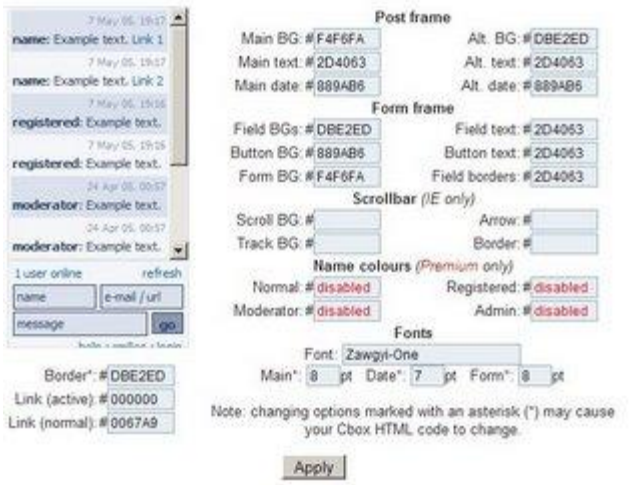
7 May 05, 19:17
name: Example text. Link 1
7 May 05, 19:17
name: Example text. Link 2
7 May 05, 19:16
registered: Example text.
7 May 05, 19:16
registered: Example text.
24 Apr 05, 00:57
moderator: Example text.
24 Apr 05, 00:57
moderator: Example text.
1 user online refresh
name
e-mail / url
message
go
help · smilies · login

Border*: # DBE2ED
Link (active): # 000000
Link (normal): # 0067A9

Post frame
Main BG: # F4F6FA
Alt. BG: # DBE2ED
Main text: # 2D4063
Alt. text: # 2D4063
Main date: # 889AB6
Alt. date: # 889AB6

Form frame
Field BGs: # DBE2ED
Field text: # 2D4063
Button BG: # 889AB6
Button text: # 2D4063
Form BG: # F4F6FA
Field borders: # 2D4063

Scrollbar (IE only)
Scroll BG: #
Arrow: #
Track BG: #
Border: #

Name colours (Premium only)
Normal: # disabled
Registered: # disabled
Moderator: # disabled
Admin: # disabled

Fonts
Font: Zawgyi-One
Main*: 8 pt Date*: 7 pt Form*: 8 pt

Note: changing options marked with an asterisk (*) may cause your Cbox HTML code to change.

Apply